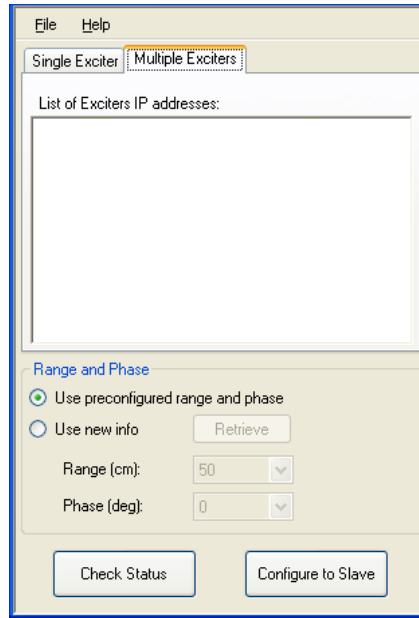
File Help

Single Exciter | Multiple Exciters

List of Exciters IP addresses:

Range and Phase

Use preconfigured range and phase

Use new info Retrieve

Range (cm): 50

Phase (deg): 0

Check Status

Configure to Slave